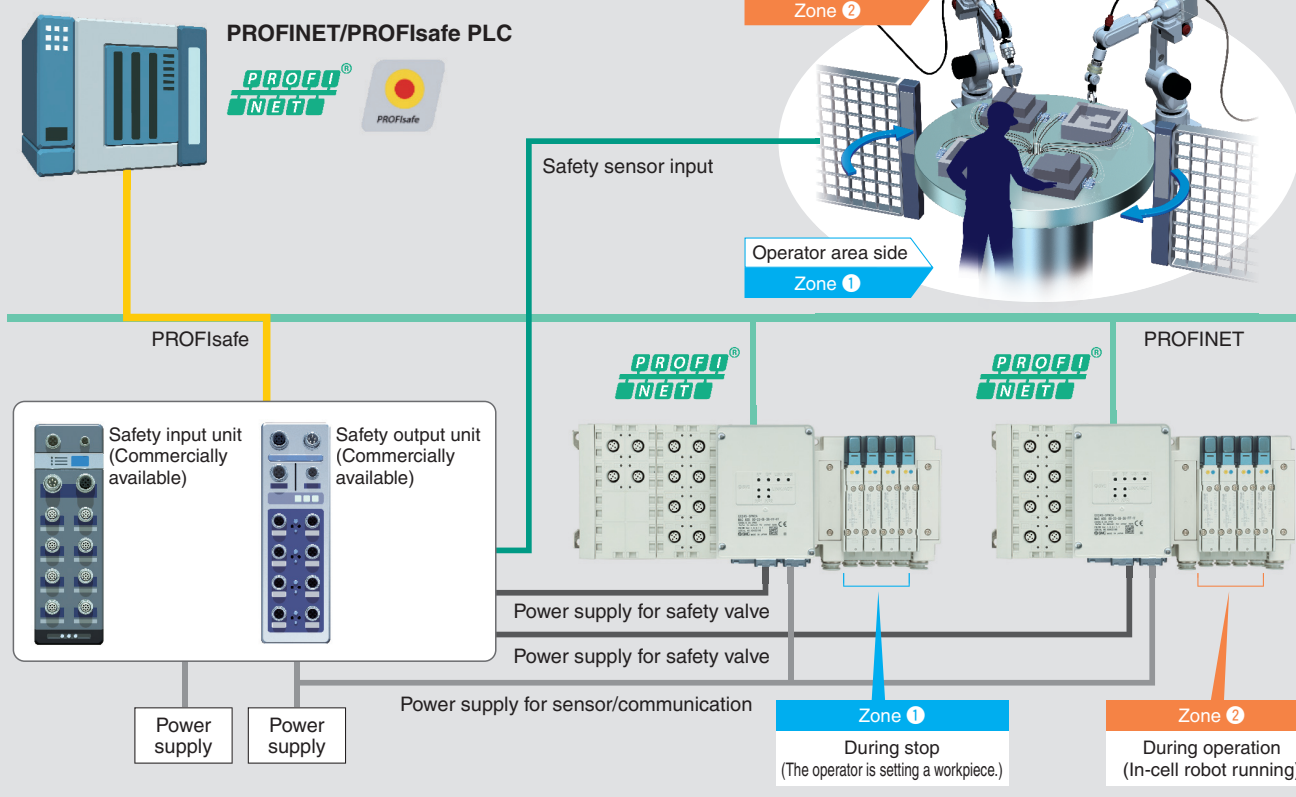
Zone ❷

PROFINET/PROFIsafe PLC

PROFI NET®

PROFIsafe

Safety sensor input

Operator area side

Zone ❶

PROFIsafe

PROFINET

PROFI NET®

PROFI NET®

Safety input unit (Commercially available)

Safety output unit (Commercially available)

Power supply for safety valve

Power supply for safety valve

Power supply for sensor/communication

Power supply

Power supply

Zone ❶

During stop
(The operator is setting a workpiece.)

Zone ❷

During operation
(In-cell robot running)